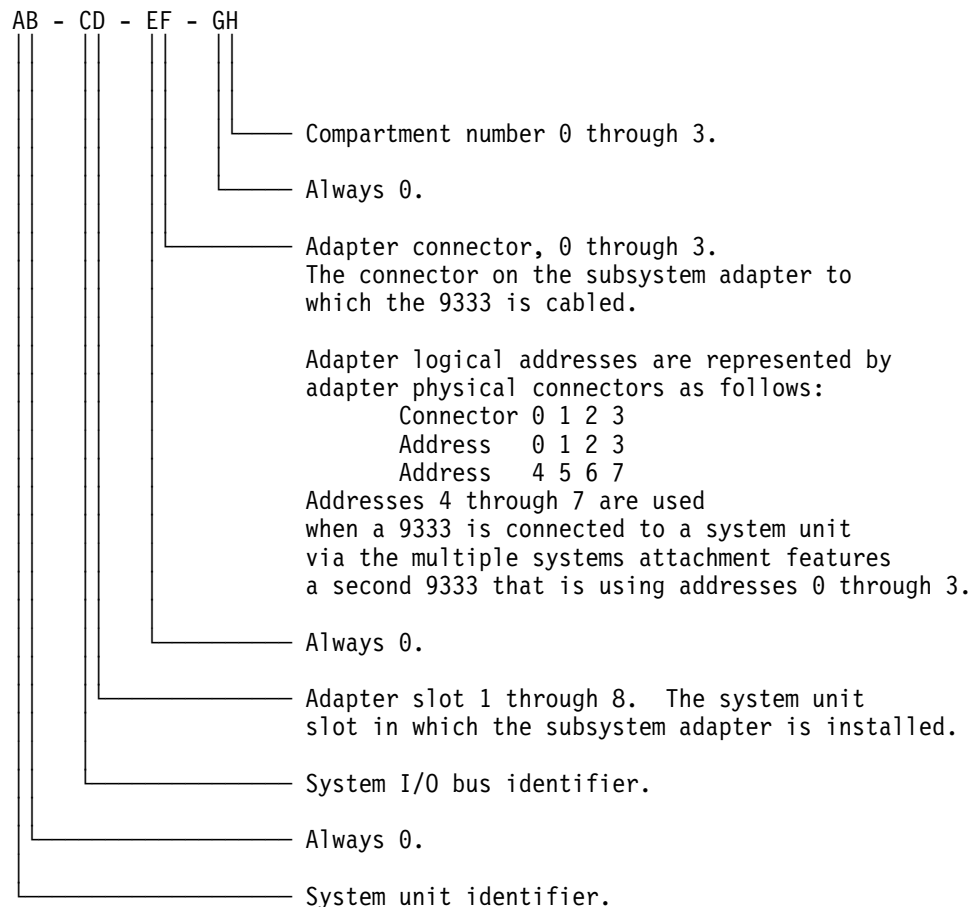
AB - CD - EF - GH

Compartment number 0 through 3.

Always 0.

Adapter connector, 0 through 3.
The connector on the subsystem adapter to which the 9333 is cabled.

Adapter logical addresses are represented by adapter physical connectors as follows:

| Connector | 0 | 1 | 2 | 3 |
|---|---|---|---|---|
| Address | 0 | 1 | 2 | 3 |
| Address | 4 | 5 | 6 | 7 |

Addresses 4 through 7 are used when a 9333 is connected to a system unit via the multiple systems attachment features a second 9333 that is using addresses 0 through 3.

Always 0.

Adapter slot 1 through 8. The system unit slot in which the subsystem adapter is installed.

System I/O bus identifier.

Always 0.

System unit identifier.